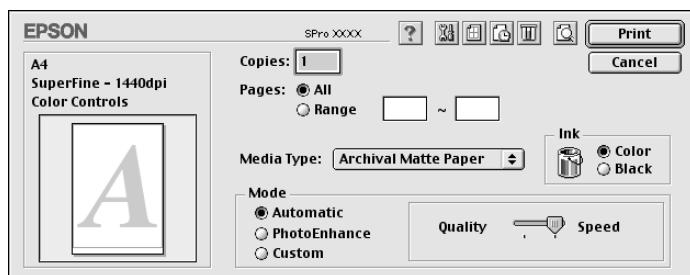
EPSON

SPro XXXX

?

Print

Cancel

A4
SuperFine - 1440dpi
Color Controls

A

Copies: 1

Pages: All
Range ~

Ink
Color
Black

Media Type: Archival Matte Paper

Mode
Automatic
PhotoEnhance
Custom

Quality Speed